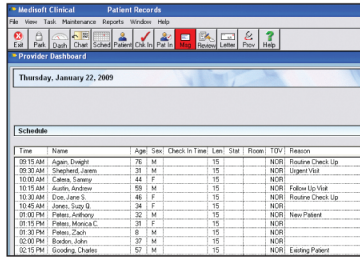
Medisoft Clinical Patient Records

File View Task Maintenance Reports Window Help

Exit Park Dash Chart Sched Patient Chk In Pat In Msg Review Letter Prov Help

Provider Dashboard

Thursday, January 22, 2009

Schedule

| Time | Name | Age | Sex | Check In Time | Len | Stat | Room | TOV | Reason |
|---|---|---|---|---|---|---|---|---|---|
| 09:15 AM | Again, Dwight | 76 | M | | 15 | | | NOR | Routine Check Up |
| 09:30 AM | Shepherd, Jasem | 31 | M | | 15 | | | NOR | Urgent Visit |
| 10:00 AM | Catera, Sammy | 44 | F | | 15 | | | NOR | |
| 10:15 AM | Austin, Andrew | 59 | M | | 15 | | | NOR | Follow Up Visit |
| 10:30 AM | Doe, Jane S. | 46 | F | | 15 | | | NOR | Routine Check Up |
| 10:45 AM | Jones, Suzy Q. | 34 | F | | 15 | | | NOR | |
| 01:00 PM | Peters, Anthony | 32 | M | | 15 | | | NOR | New Patient |
| 01:15 PM | Peters, Monica C. | 31 | F | | 15 | | | NOR | |
| 01:30 PM | Peters, Zach | 8 | M | | 15 | | | NOR | |
| 02:00 PM | Bordon, John | 37 | M | | 15 | | | NOR | |
| 02:15 PM | Gooding, Charles | 57 | M | | 15 | | | NOR | Existing Patient |